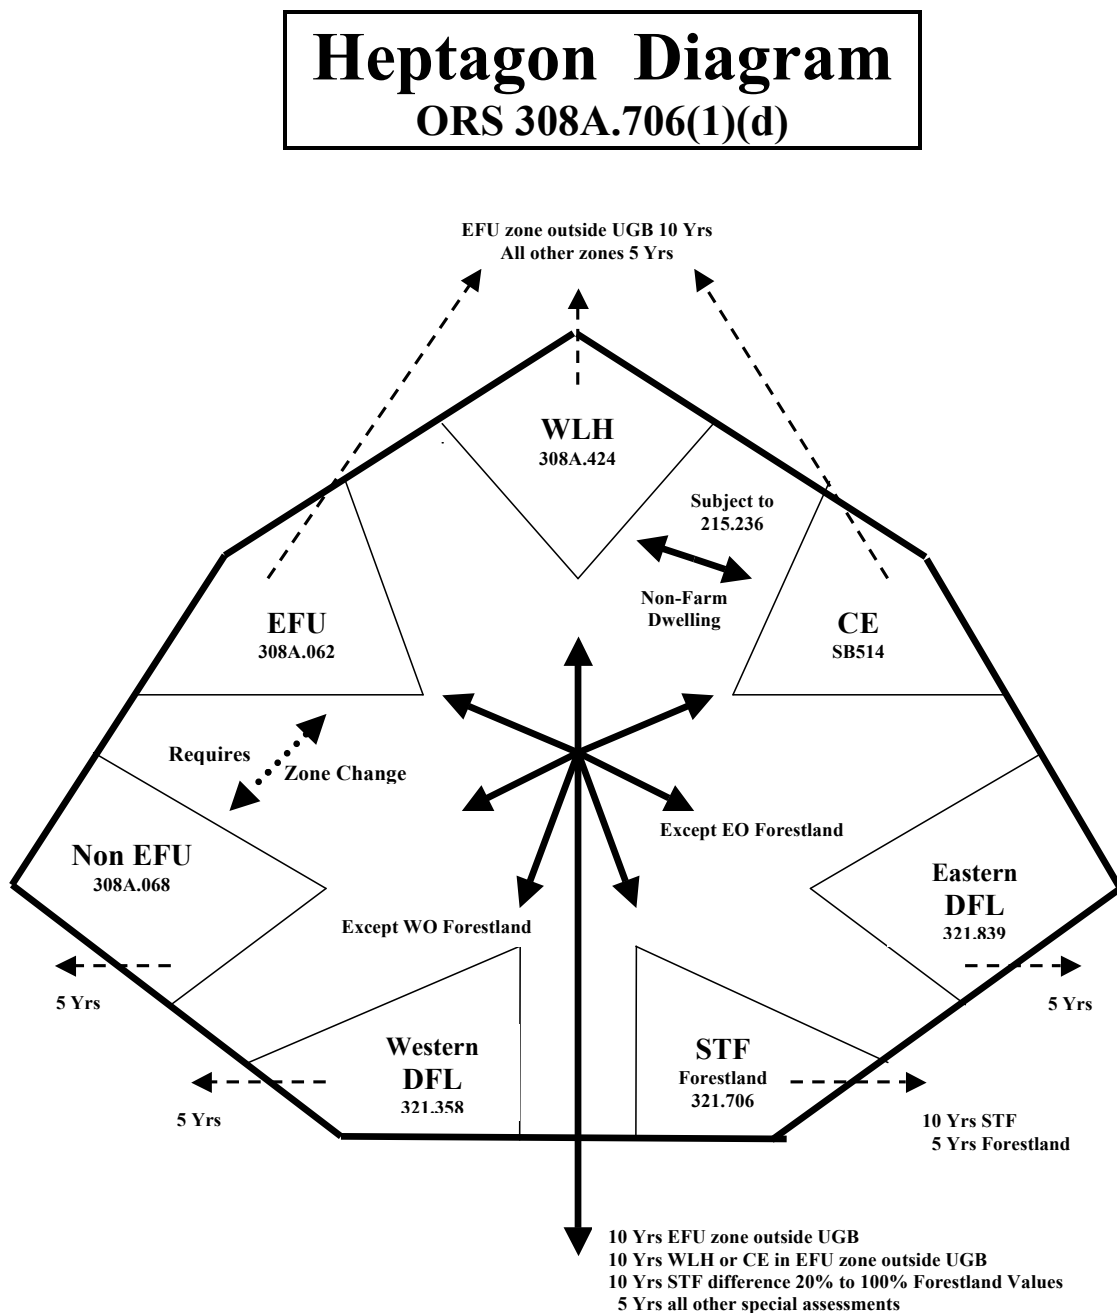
Heptagon Diagram
ORS 308A.706(1)(d)

EFU zone outside UGB 10 Yrs
All other zones 5 Yrs

WLH
308A.424

Subject to
215.236

Non-Farm
Dwelling

EFU
308A.062

CE
SB514

Requires
Zone Change

Except EO Forestland

Non EFU
308A.068

Eastern
DFL
321.839

Except WO Forestland

5 Yrs

5 Yrs

Western
DFL
321.358

STF
Forestland
321.706

5 Yrs

10 Yrs STF
5 Yrs Forestland

10 Yrs EFU zone outside UGB
10 Yrs WLH or CE in EFU zone outside UGB
10 Yrs STF difference 20% to 100% Forestland Values
5 Yrs all other special assessments